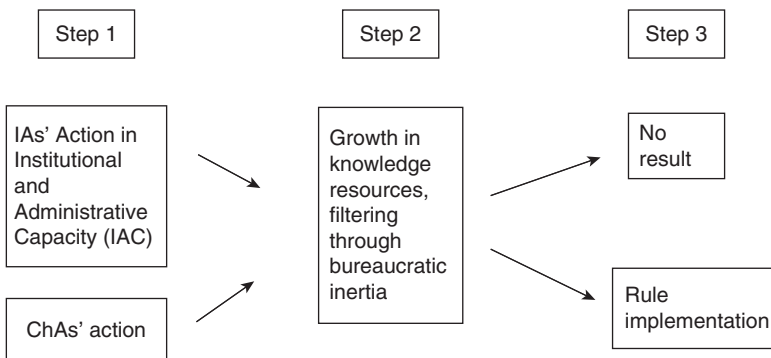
Step 1

Step 2

Step 3

IAs' Action in Institutional and Administrative Capacity (IAC)

ChAs' action

Growth in knowledge resources, filtering through bureaucratic inertia

No result

Rule implementation